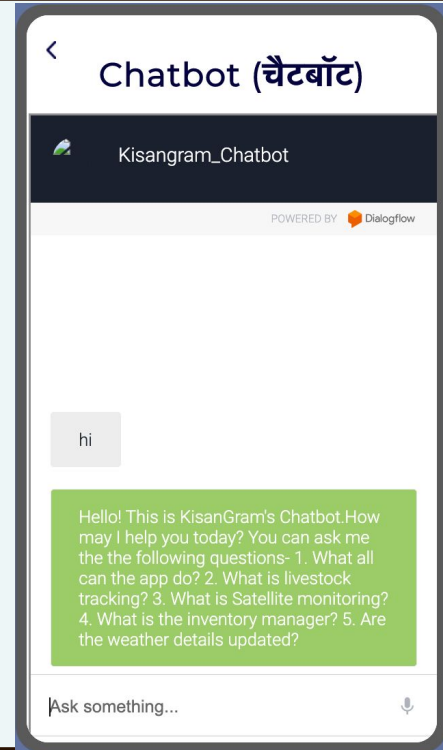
<

Chatbot (चैटबॉट)

Kisangram_Chatbot

POWERED BY Dialogflow

hi

Hello! This is KisanGram's Chatbot.How may I help you today? You can ask me the the following questions- 1. What all can the app do? 2. What is livestock tracking? 3. What is Satellite monitoring? 4. What is the inventory manager? 5. Are the weather details updated?

Ask something...